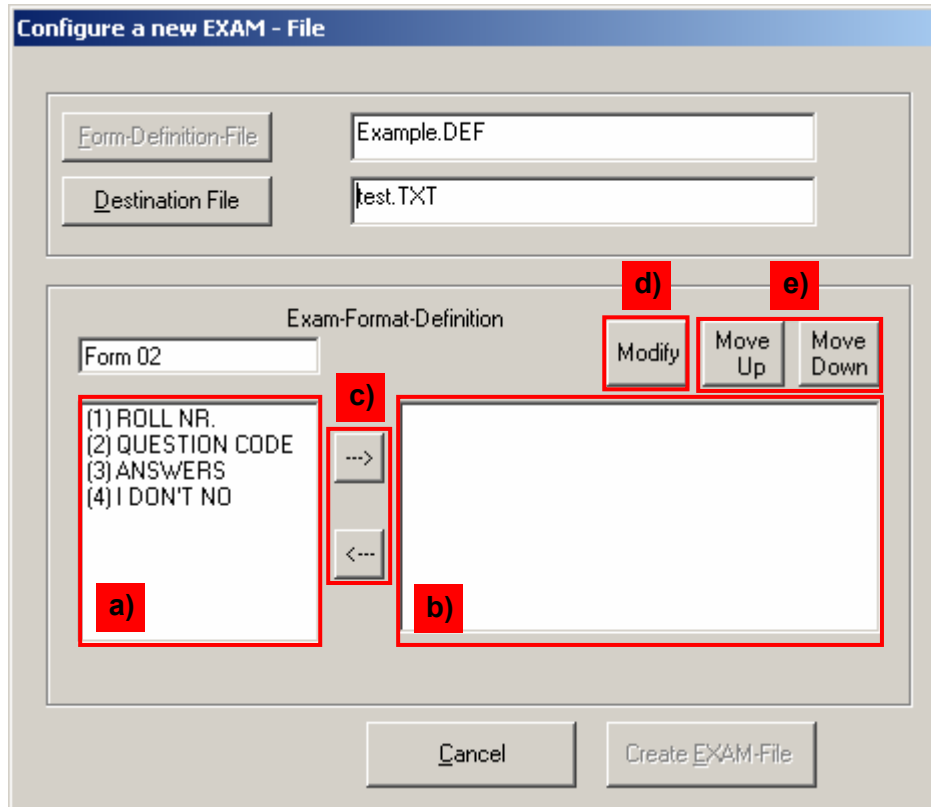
Configure a new EXAM - File

Form-Definition-File
Example.DEF
Destination File
test.TXT

Exam-Format-Definition
d)
e)
Form 02
Modify
Move Up
Move Down
c)
(1) ROLL NR.
(2) QUESTION CODE
(3) ANSWERS
(4) I DON'T NO
--->
<---
a)
b)

Cancel
Create EXAM-File